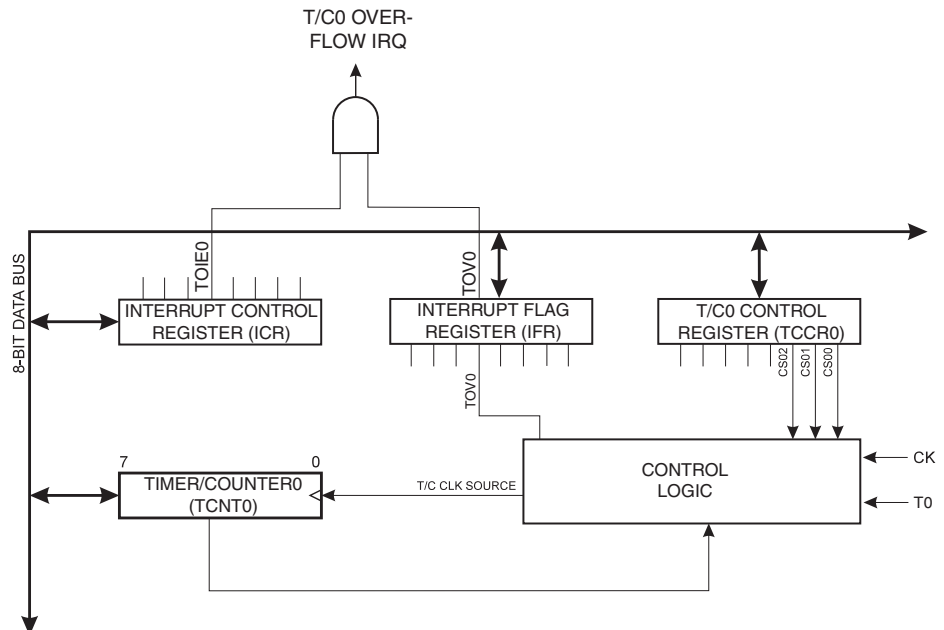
T/C0 OVER-
FLOW IRQ

8-BIT DATA BUS

TOIE0

INTERRUPT CONTROL
REGISTER (ICR)

TOV0

INTERRUPT FLAG
REGISTER (IFR)

TOV0

T/C0 CONTROL
REGISTER (TCCR0)

CS02
CS01
CS00

7
0
TIMER/COUNTER0
(TCNT0)

T/C CLK SOURCE

CONTROL
LOGIC

CK
T0